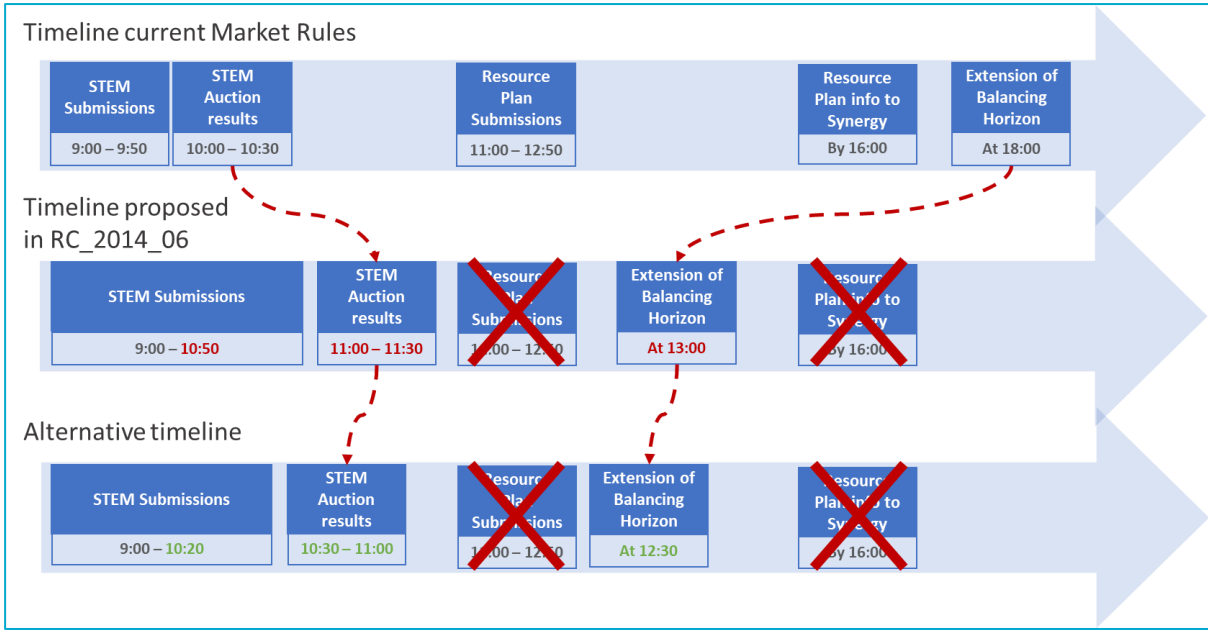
Timeline current Market Rules

STEM Submissions
9:00 – 9:50

STEM Auction results
10:00 – 10:30

Resource Plan Submissions
11:00 – 12:50

Resource Plan info to Synergy
By 16:00

Extension of Balancing Horizon
At 18:00

Timeline proposed in RC_2014_06

STEM Submissions
9:00 – 10:50

STEM Auction results
11:00 – 11:30

Resource Plan Submissions
11:00 – 12:50

Extension of Balancing Horizon
At 13:00

Resource Plan info to Synergy
By 16:00

Alternative timeline

STEM Submissions
9:00 – 10:20

STEM Auction results
10:30 – 11:00

Resource Plan Submissions
11:00 – 12:50

Extension of Balancing Horizon
At 12:30

Resource Plan info to Synergy
By 16:00